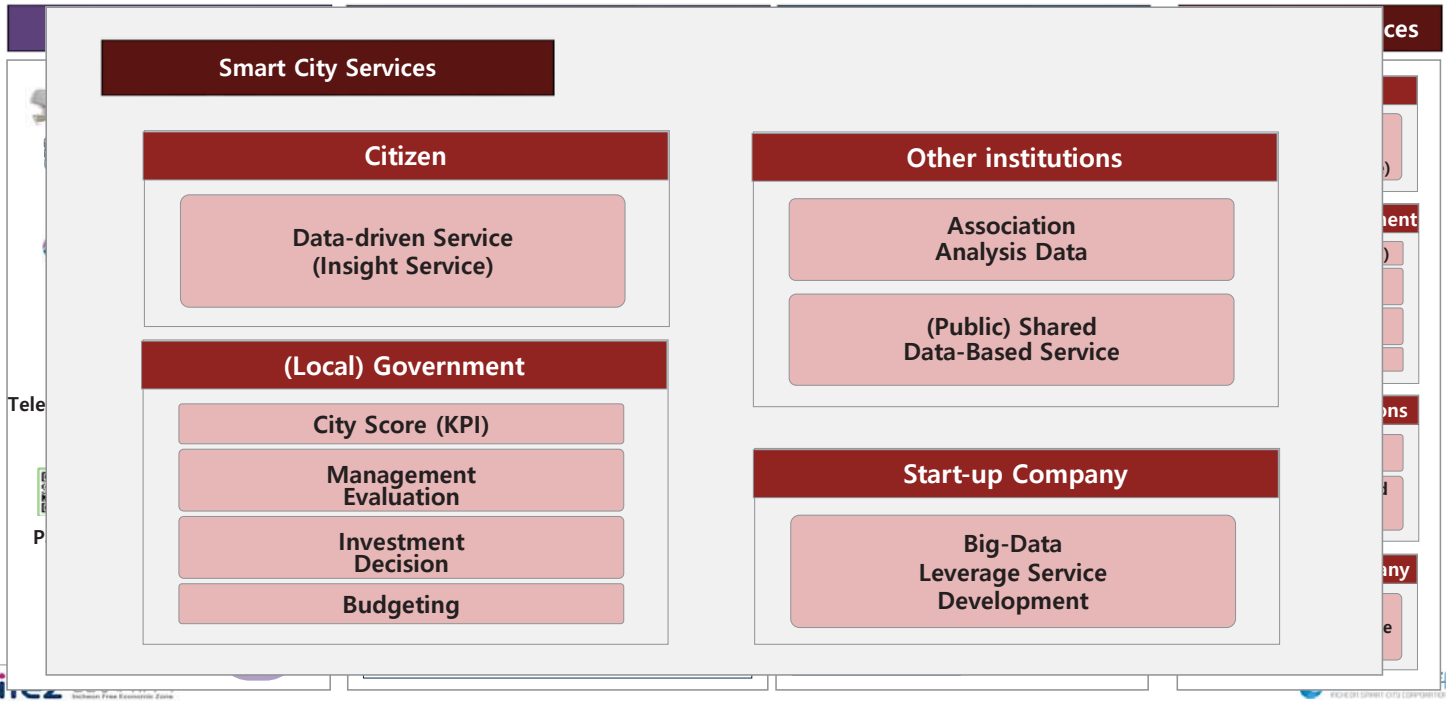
Smart City Services

Citizen

Data-driven Service
(Insight Service)

(Local) Government

City Score (KPI)

Management
Evaluation

Investment
Decision

Budgeting

Other institutions

Association
Analysis Data

(Public) Shared
Data-Based Service

Start-up Company

Big-Data
Leverage Service
Development

ces
)
ment
)
ons
d
any
e
Tele
P
Incheon Free Economic Zone